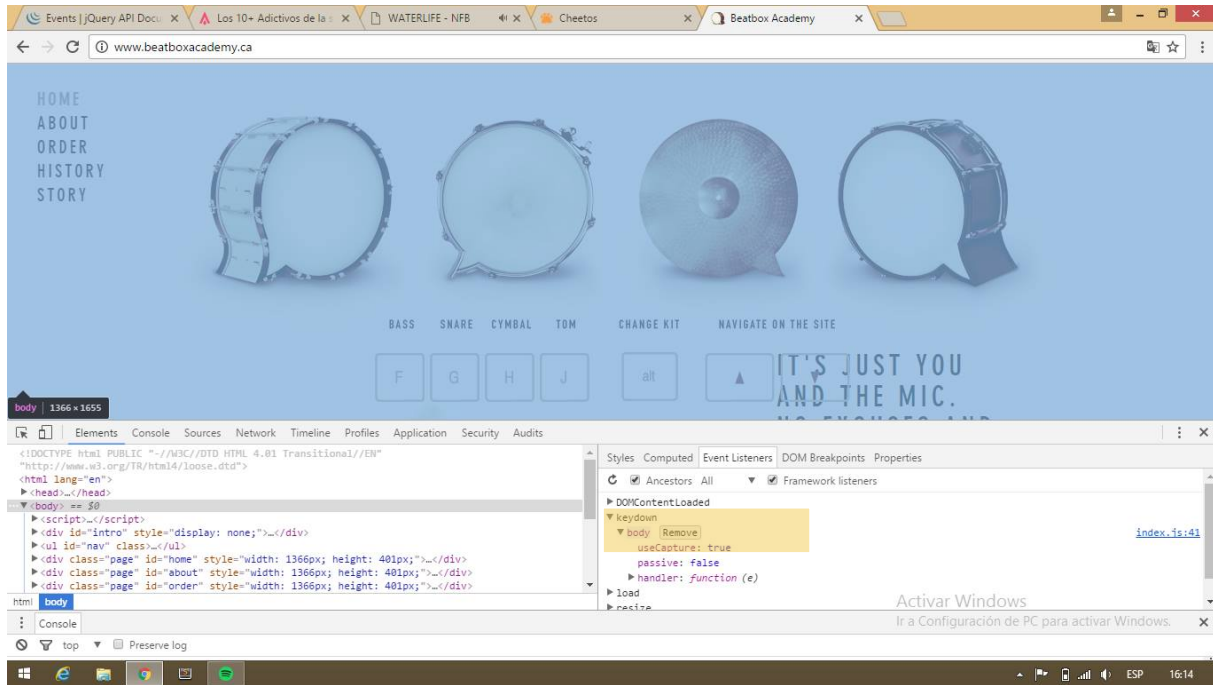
Events | jQuery API Docu ×
Los 10+ Adictivos de la ×
WATERLIFE - NFB ×
Cheetos ×
Beatbox Academy ×

www.beatboxacademy.ca

HOME
ABOUT
ORDER
HISTORY
STORY

BASS SNARE CYMBAL TOM CHANGE KIT NAVIGATE ON THE SITE

F G H J alt ▲

IT'S JUST YOU AND THE MIC.

body | 1366 × 1655

Elements Console Sources Network Timeline Profiles Application Security Audits

<!DOCTYPE html PUBLIC "-//W3C//DTD HTML 4.01 Transitional//EN" "http://www.w3.org/TR/html4/loose.dtd">
<html lang="en">
▶<head>…</head>
▼<body> == $0
▶<script>…</script>
▶<div id="intro" style="display: none;">…</div>
▶<ul id="nav" class>…</ul>
▶<div class="page" id="home" style="width: 1366px; height: 401px;">…</div>
▶<div class="page" id="about" style="width: 1366px; height: 401px;">…</div>
▶<div class="page" id="order" style="width: 1366px; height: 401px;">…</div>

html body

Styles Computed Event Listeners DOM Breakpoints Properties

Ancestors All Framework listeners

▶ DOMContentLoaded
▼ keydown
▼ body Remove
useCapture: true
passive: false
▶ handler: function (e)
▶ load
▶ resize

index.js:41

Activar Windows
Ir a Configuración de PC para activar Windows.

Console

top Preserve log

ESP 16:14